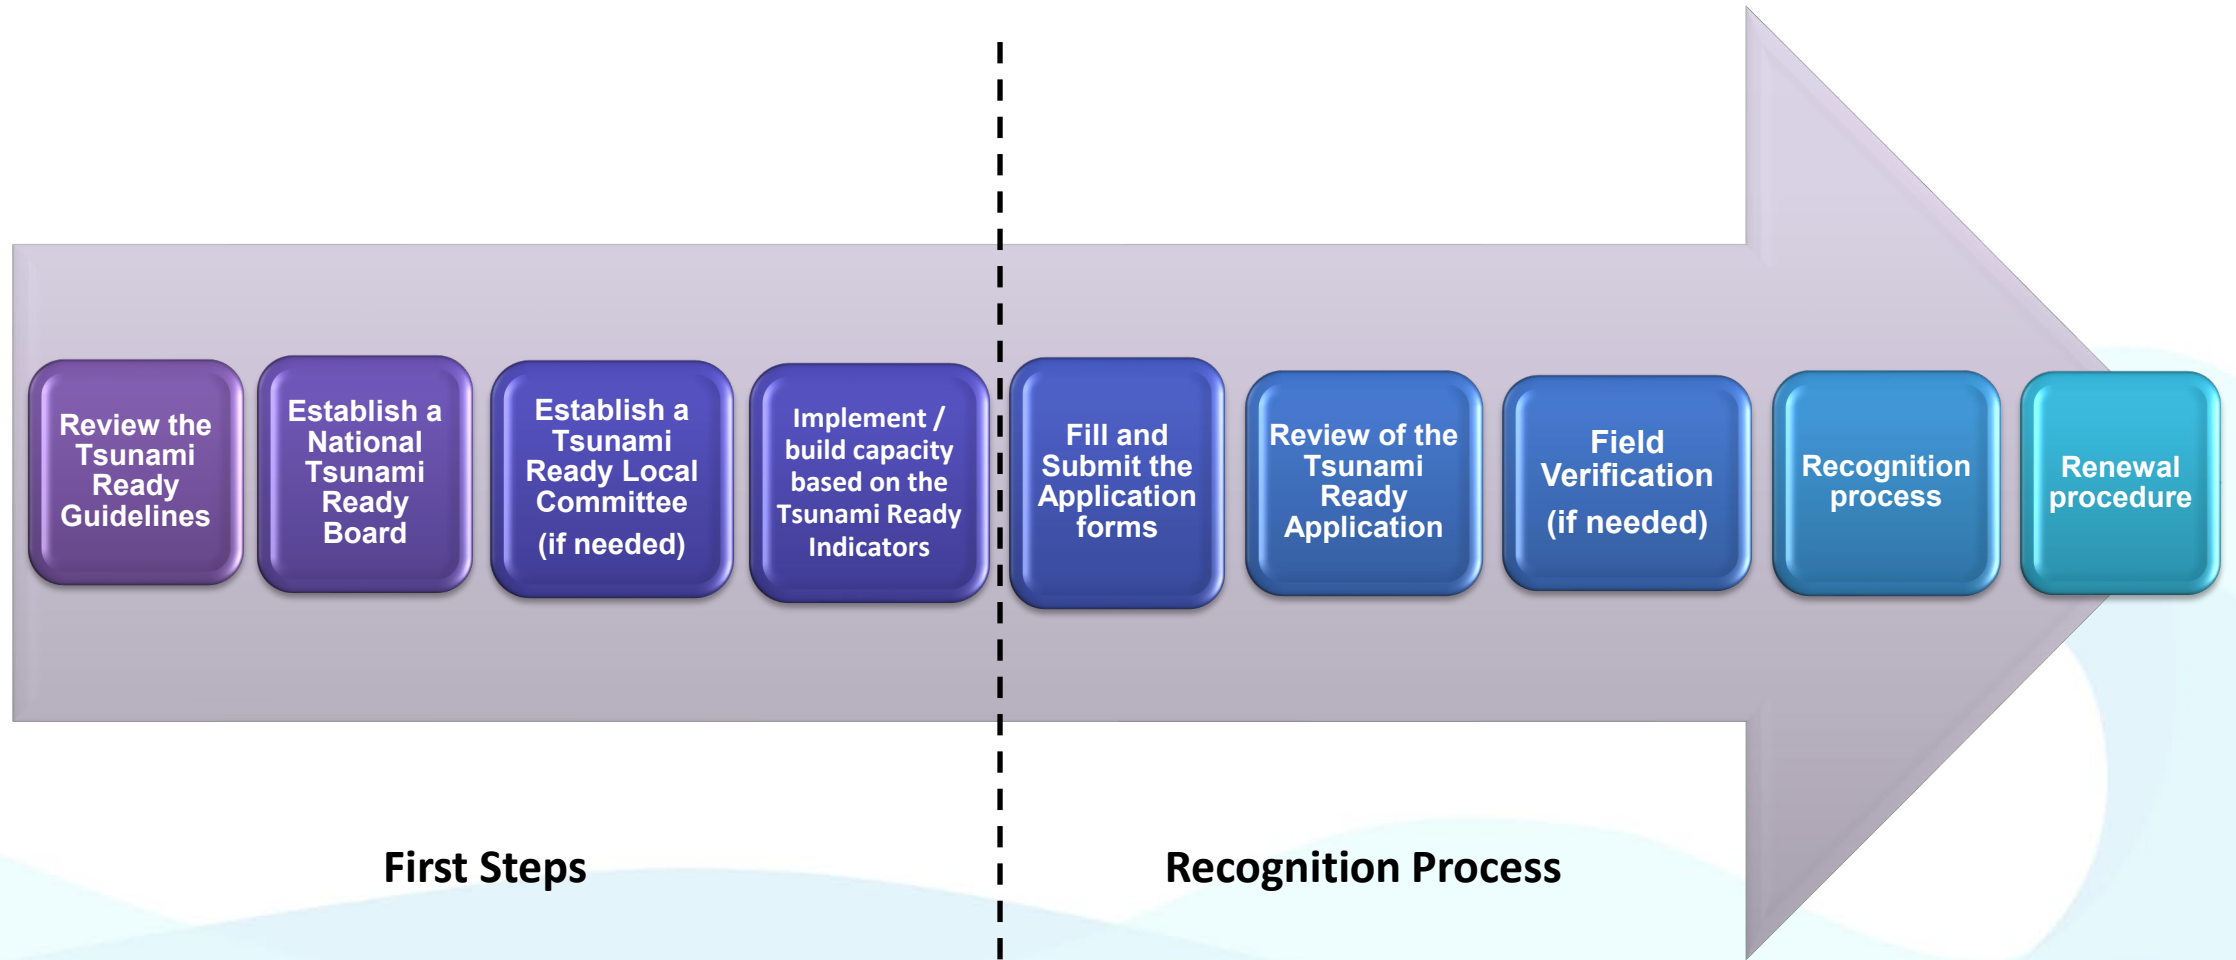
Review the Tsunami Ready Guidelines

Establish a National Tsunami Ready Board

Establish a Tsunami Ready Local Committee (if needed)

Implement / build capacity based on the Tsunami Ready Indicators

Fill and Submit the Application forms

Review of the Tsunami Ready Application

Field Verification (if needed)

Recognition process

Renewal procedure

First Steps

Recognition Process